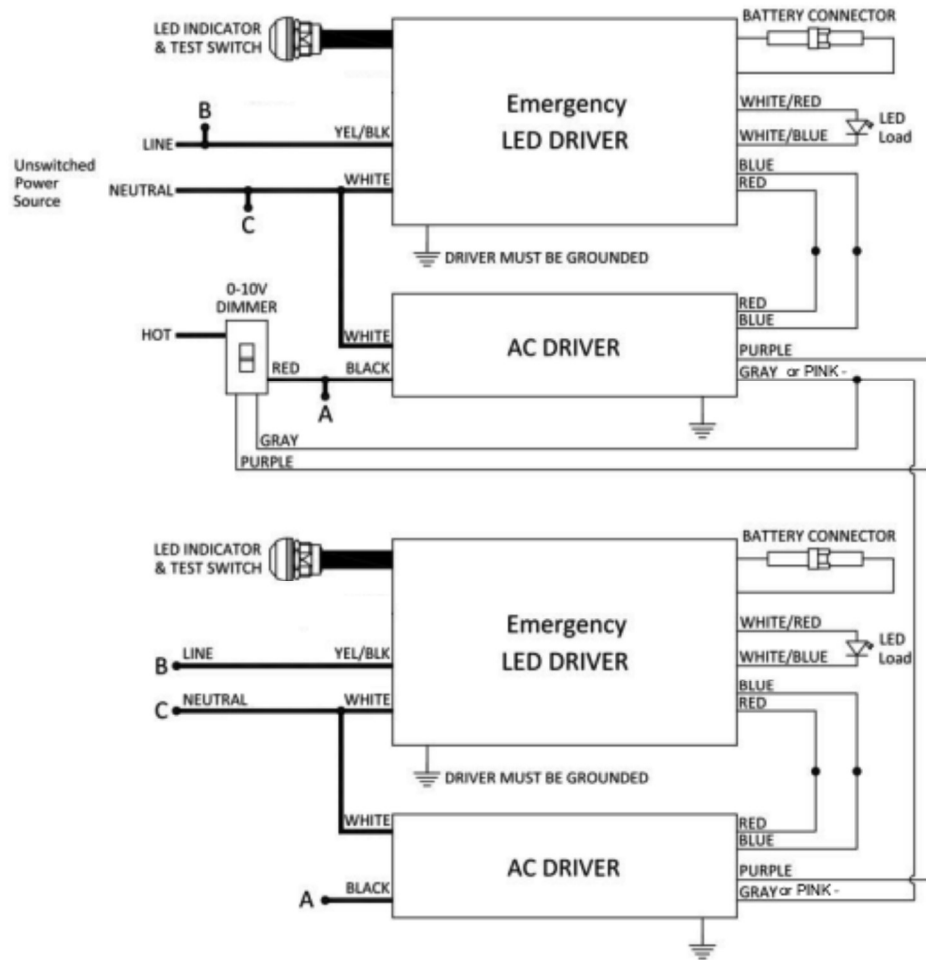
LED INDICATOR & TEST SWITCH

BATTERY CONNECTOR

Emergency LED DRIVER

B

LINE

YEL/BLK

WHITE/RED

WHITE/BLUE

LED Load

Unswitched Power Source

NEUTRAL

WHITE

BLUE

RED

C

DRIVER MUST BE GROUNDED

0-10V DIMMER

HOT

WHITE

RED

BLUE

AC DRIVER

RED

BLACK

PURPLE

GRAY or PINK -

A

GRAY

PURPLE

LED INDICATOR & TEST SWITCH

BATTERY CONNECTOR

Emergency LED DRIVER

B LINE

YEL/BLK

WHITE/RED

WHITE/BLUE

LED Load

C NEUTRAL

WHITE

BLUE

RED

DRIVER MUST BE GROUNDED

WHITE

RED

BLUE

AC DRIVER

PURPLE

A BLACK

GRAY or PINK -